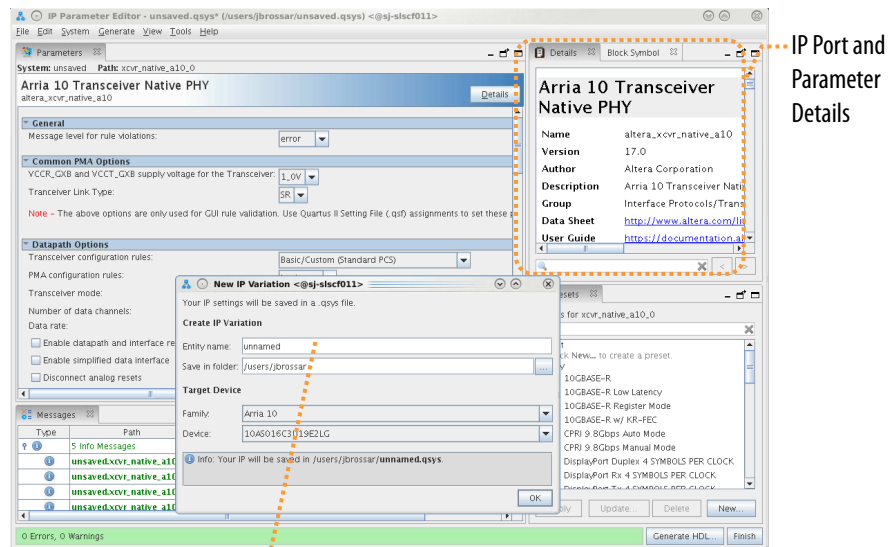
IP Parameter Editor - unsaved.qsys* (/users/jbrossar/unsaved.qsys) <@sj-slscf011>

File Edit System Generate View Tools Help

Parameters

System: unsaved Path: xcvr_native_a10_0

Arria 10 Transceiver Native PHY
altera_xcvr_native_a10

Details

General
Message level for rule violations: error

Common PMA Options
VCCR_GXB and VCCT_GXB supply voltage for the Transceiver: 1_0V
Tranceiver Link Type: SR

Note - The above options are only used for GUI rule validation. Use Quartus II Setting File (.qsf) assignments to set these p

Datapath Options
Transceiver configuration rules: Basic/Custom (Standard PCS)
PMA configuration rules:
Transceiver mode:
Number of data channels:
Data rate:
Enable datapath and interface re
Enable simplified data interface
Disconnect analog resets

Messages

Type | Path
5 Info Messages
unsaved.xcvr_native_a10
unsaved.xcvr_native_a10
unsaved.xcvr_native_a10
unsaved.xcvr_native_a10

0 Errors, 0 Warnings

New IP Variation <@sj-slscf011>

Your IP settings will be saved in a .qsys file.

Create IP Variation

Entity name: unnamed
Save in folder: /users/jbrossar

Target Device

Family: Arria 10
Device: 10AS016C3U19E2LG

Info: Your IP will be saved in /users/jbrossar/unnamed.qsys.

OK

Details | Block Symbol

Arria 10 Transceiver Native PHY

| Name | altera_xcvr_native_a10 |
|---|---|
| Version | 17.0 |
| Author | Altera Corporation |
| Description | Arria 10 Transceiver Nati |
| Group | Interface Protocols/Trans |
| Data Sheet | http://www.altera.com/li |
| User Guide | https://documentation.al |

esets
s for xcvr_native_a10_0
ck New... to create a preset.
10GBASE-R
10GBASE-R Low Latency
10GBASE-R Register Mode
10GBASE-R w/ KR-FEC
CPRI 9.8Gbps Auto Mode
CPRI 9.8Gbps Manual Mode
DisplayPort Duplex 4 SYMBOLS PER CLOCK
DisplayPort Rx 4 SYMBOLS PER CLOCK

ply | Update... | Delete | New...

Generate HDL... | Finish

IP Port and Parameter Details